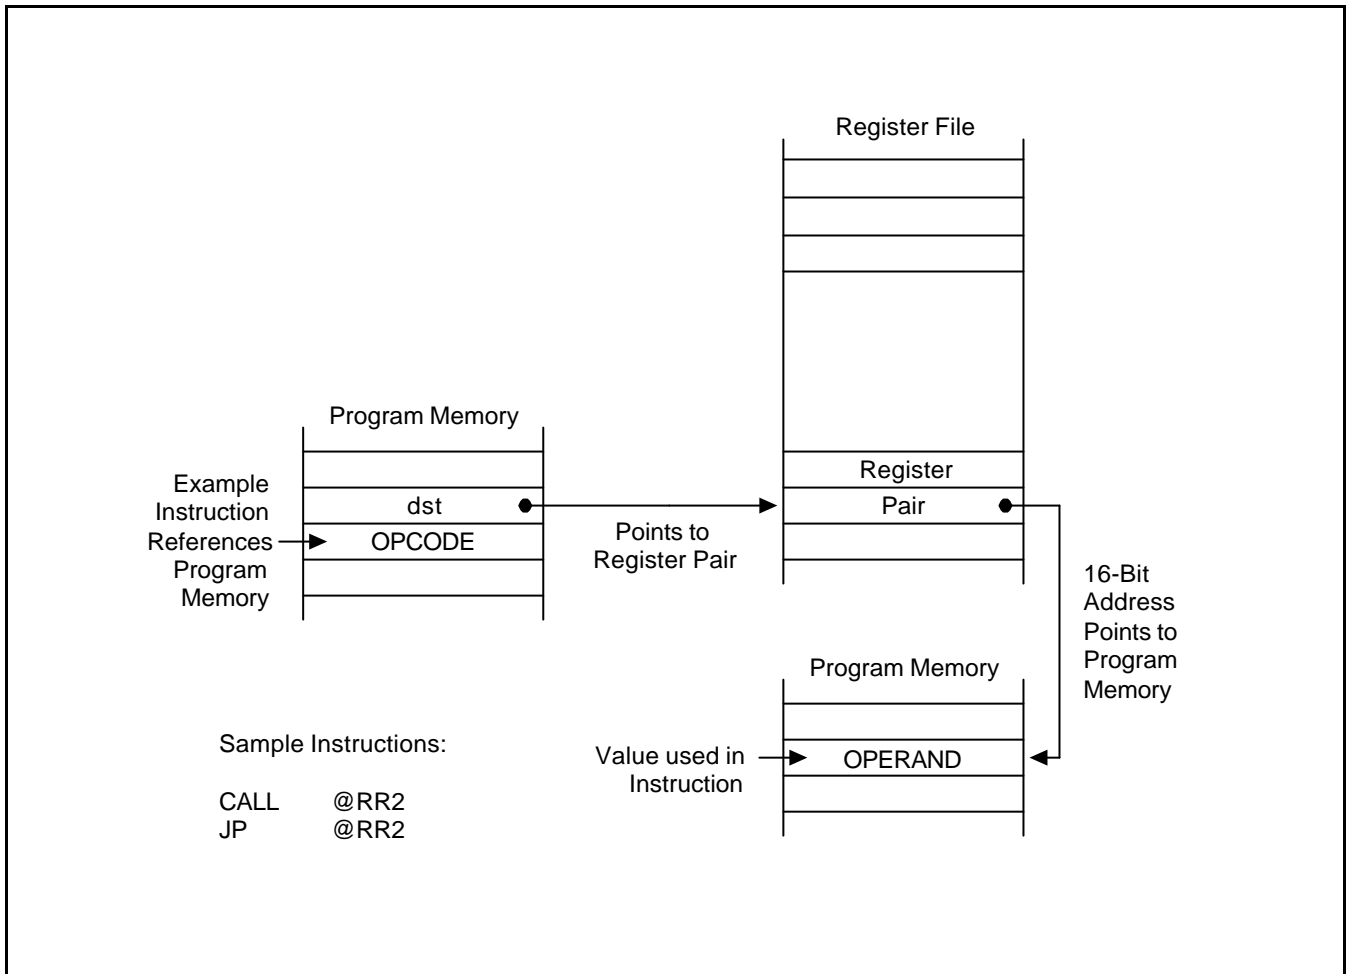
Register File

Program Memory

Example Instruction References Program Memory

dst

OPCODE

Points to Register Pair

Register

Pair

16-Bit Address Points to Program Memory

Program Memory

Sample Instructions:

CALL @RR2
JP @RR2

Value used in Instruction

OPERAND